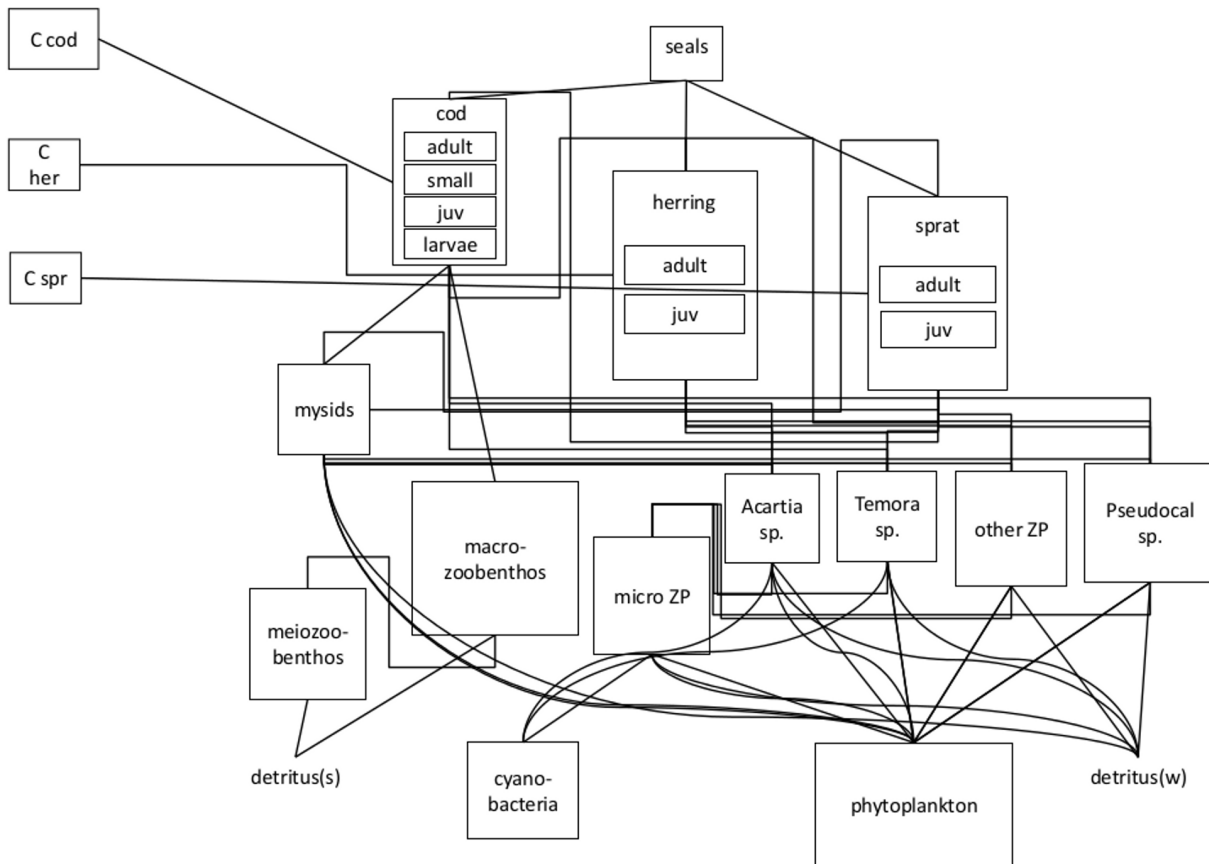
C cod

seals

cod
adult
small
juv
larvae

C her

herring
adult
juv

sprat
adult
juv

C spr

mysids

macrozoobenthos

Acartia sp.

Temora sp.

other ZP

Pseudocal sp.

micro ZP

meiozoobenthos

detritus(s)

cyanobacteria

phytoplankton

detritus(w)